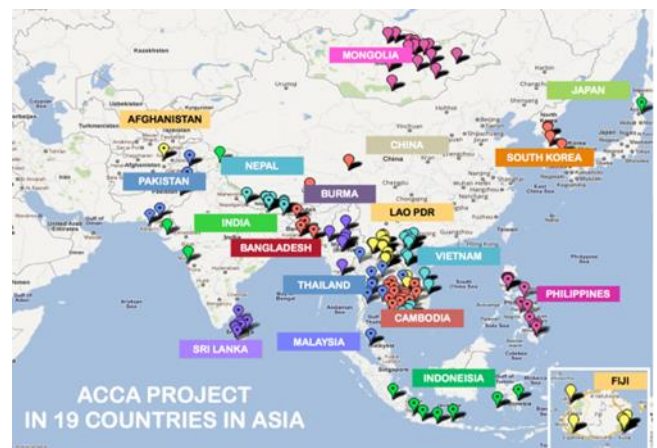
MONGOLIA
JAPAN
AFGHANISTAN
CHINA
NEPAL
SOUTH KOREA
PAKISTAN
BURMA
INDIA
LAO PDR
BANGLADESH
VIETNAM
THAILAND
PHILIPPINES
CAMBODIA
SRI LANKA
MALAYSIA
INDONEISIA
FIJI
ACCA PROJECT
IN 19 COUNTRIES IN ASIA